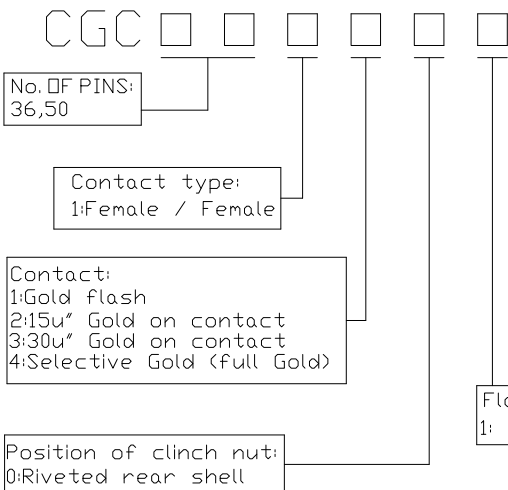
CGC □ □ □ □ □ □

No. OF PINS:
36,50

Contact type:
1:Female / Female

Contact:
1:Gold flash
2:15u" Gold on contact
3:30u" Gold on contact
4:Selective Gold (full Gold)

Fl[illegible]
1: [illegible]

Position of clinch nut:
0:Riveted rear shell